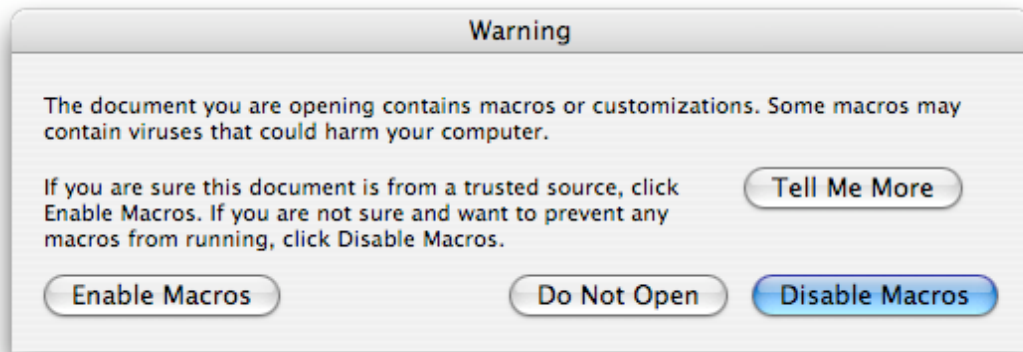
Warning

The document you are opening contains macros or customizations. Some macros may contain viruses that could harm your computer.

If you are sure this document is from a trusted source, click Enable Macros. If you are not sure and want to prevent any macros from running, click Disable Macros.

Tell Me More

Enable Macros

Do Not Open

Disable Macros